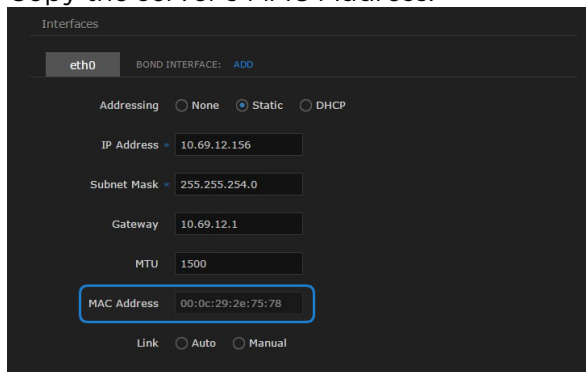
Copy the server's MAC Address.

Interfaces

eth0 BOND INTERFACE: ADD

Addressing None Static DHCP

IP Address * 10.69.12.156

Subnet Mask * 255.255.254.0

Gateway 10.69.12.1

MTU 1500

MAC Address 00:0c:29:2e:75:78

Link Auto Manual